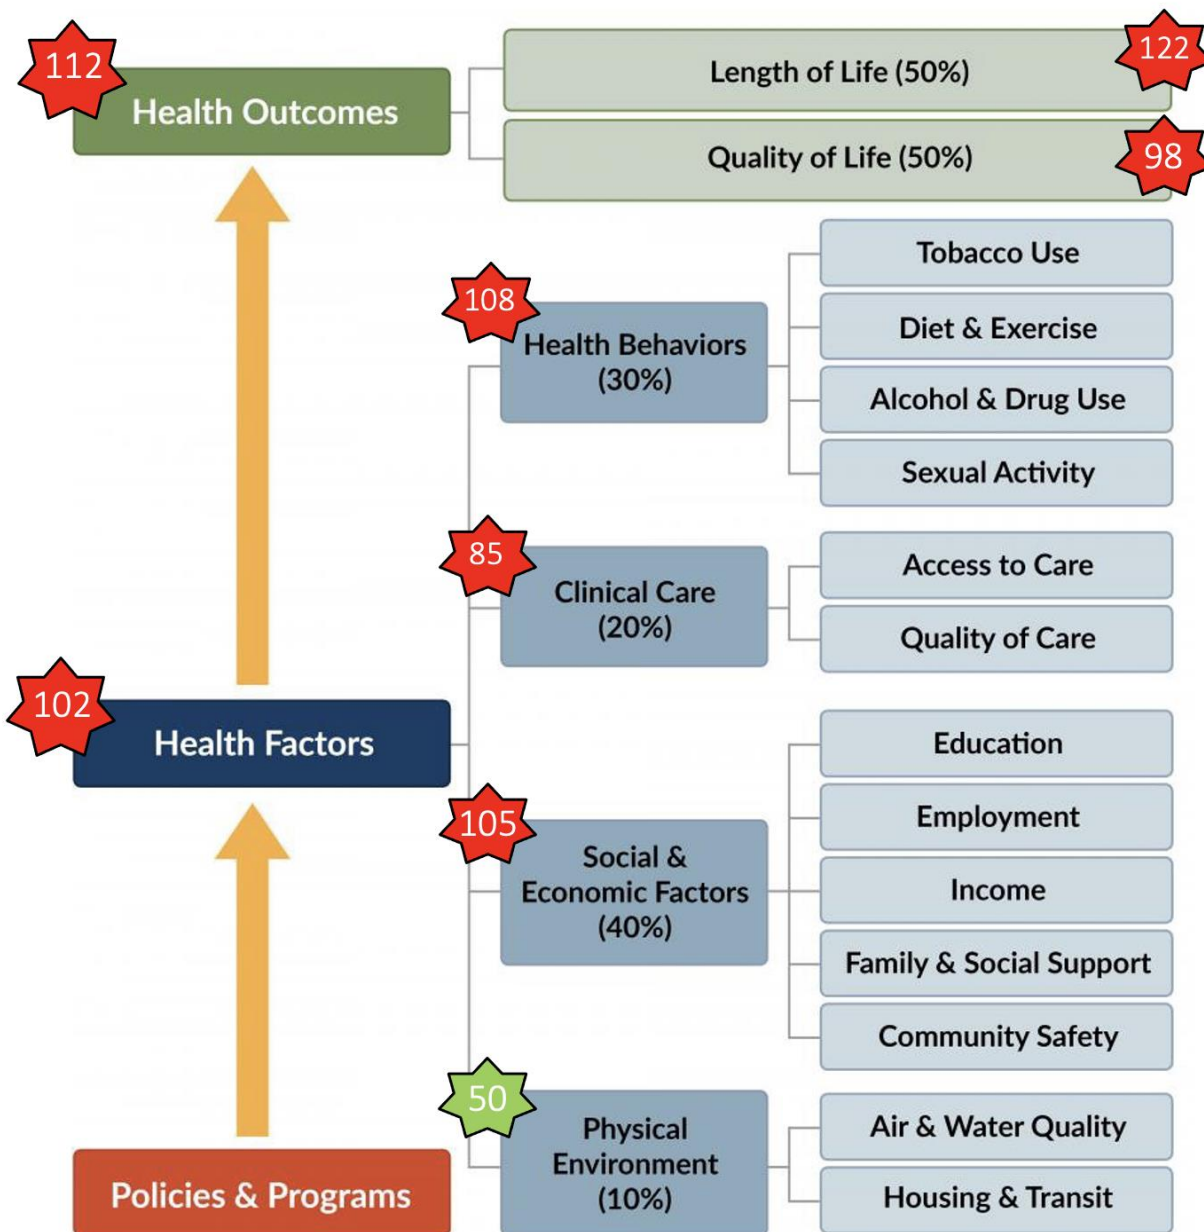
112
Health Outcomes

Length of Life (50%)
122

Quality of Life (50%)
98

108
Health Behaviors (30%)

Tobacco Use
Diet & Exercise
Alcohol & Drug Use
Sexual Activity

85
Clinical Care (20%)

Access to Care
Quality of Care

102
Health Factors

105
Social & Economic Factors (40%)

Education
Employment
Income
Family & Social Support
Community Safety

50
Physical Environment (10%)

Air & Water Quality
Housing & Transit

Policies & Programs